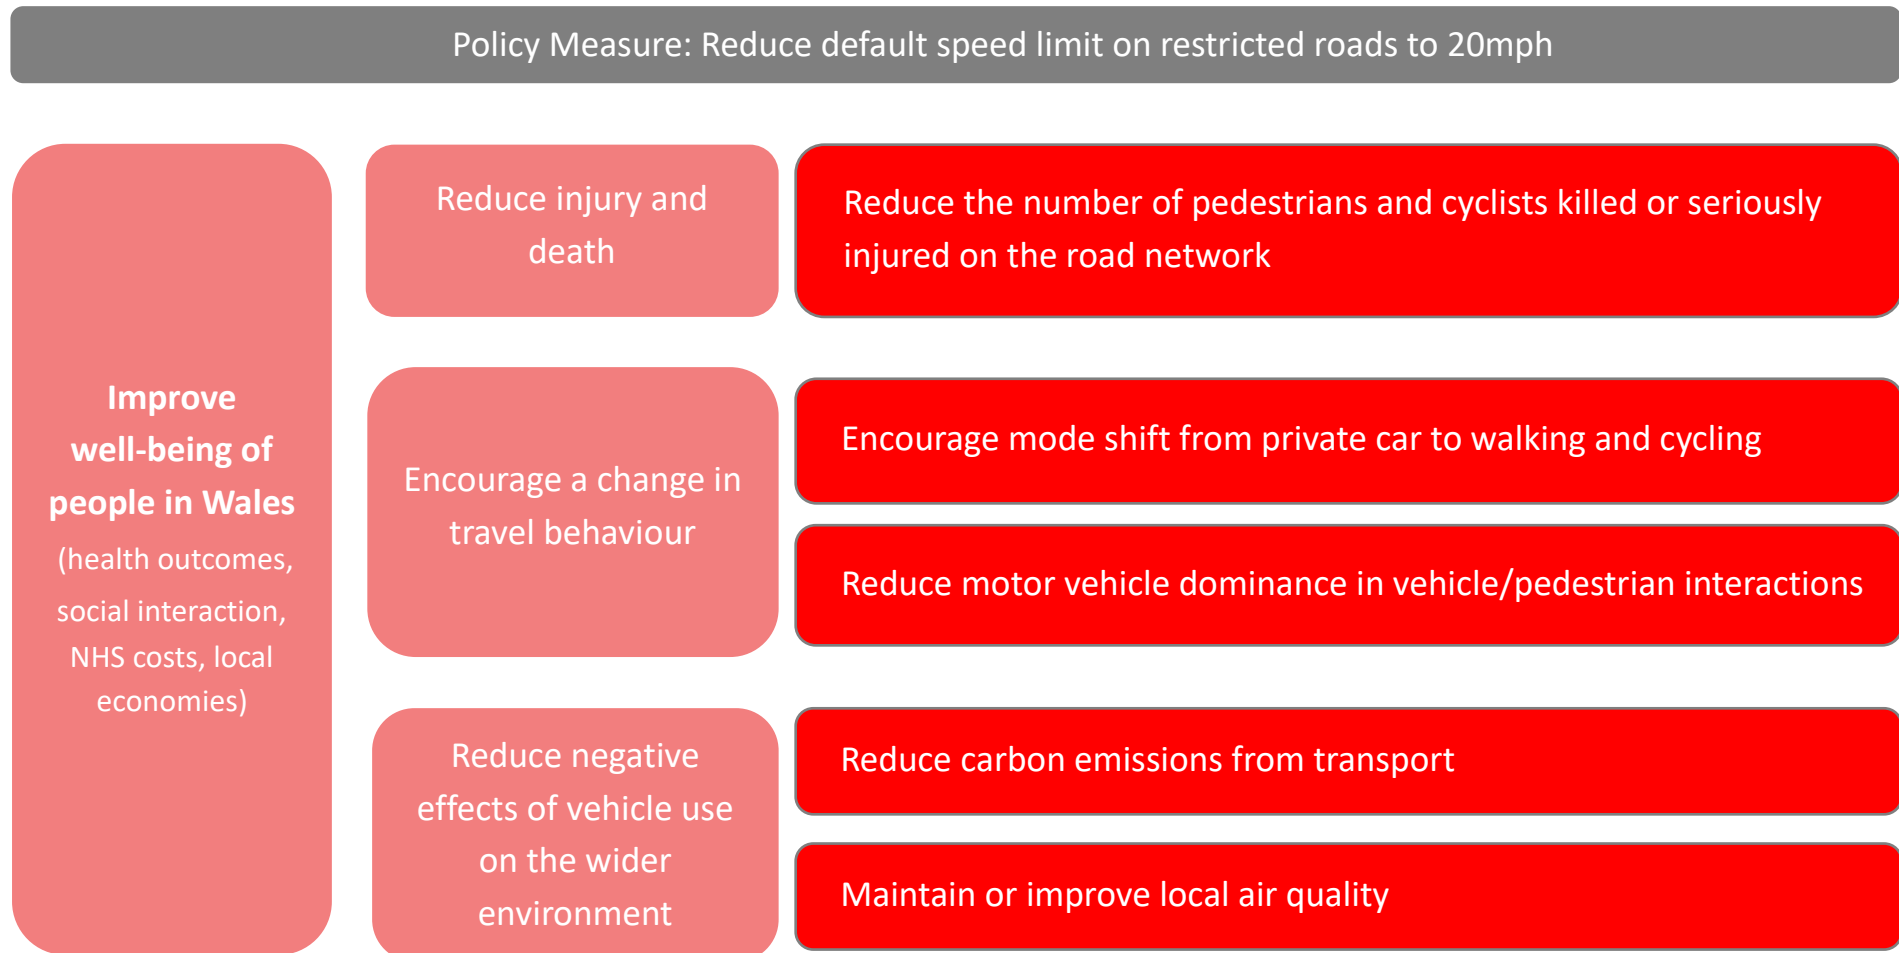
Policy Measure: Reduce default speed limit on restricted roads to 20mph

Improve well-being of people in Wales

(health outcomes, social interaction, NHS costs, local economies)

Reduce injury and death

Reduce the number of pedestrians and cyclists killed or seriously injured on the road network

Encourage a change in travel behaviour

Encourage mode shift from private car to walking and cycling

Reduce motor vehicle dominance in vehicle/pedestrian interactions

Reduce negative effects of vehicle use on the wider environment

Reduce carbon emissions from transport

Maintain or improve local air quality